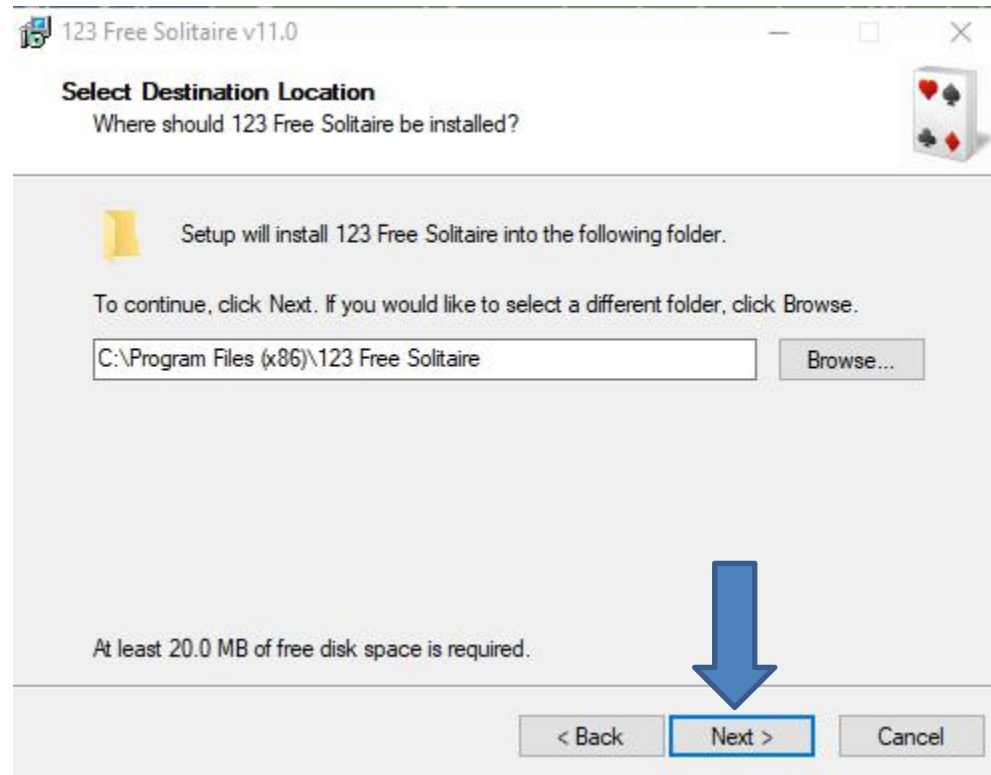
123 Free Solitaire v11.0

Select Destination Location
Where should 123 Free Solitaire be installed?

Setup will install 123 Free Solitaire into the following folder.

To continue, click Next. If you would like to select a different folder, click Browse.

C:\Program Files (x86)\123 Free Solitaire

Browse...

At least 20.0 MB of free disk space is required.

< Back
Next >
Cancel